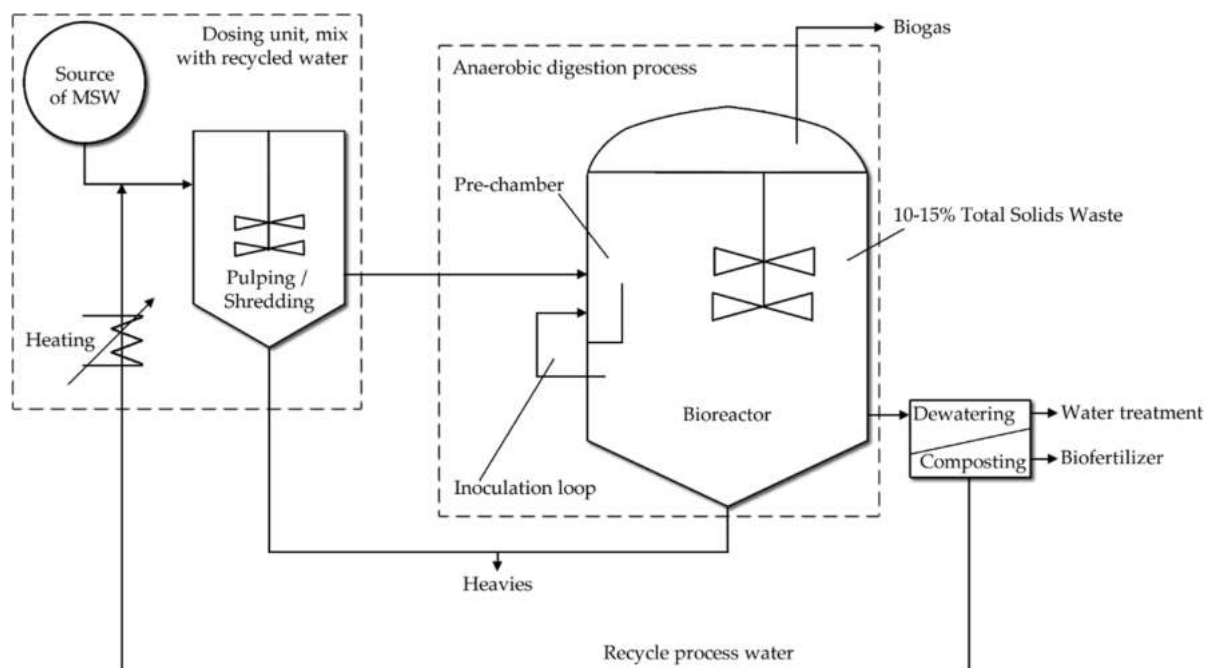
Dosing unit, mix with recycled water

Source of MSW

Pulping / Shredding

Heating

Biogas

Anaerobic digestion process

Pre-chamber

10-15% Total Solids Waste

Bioreactor

Inoculation loop

Dewatering

Composting

Water treatment

Biofertilizer

Heavies

Recycle process water